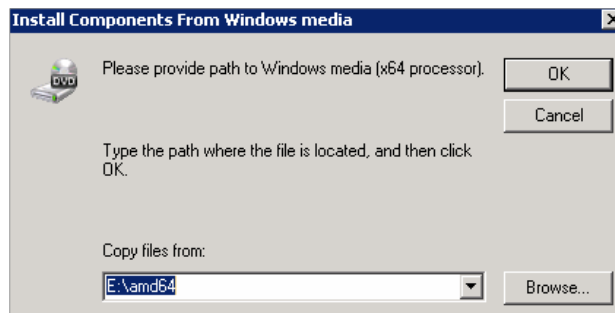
Install Components From Windows media

DVD

Please provide path to Windows media (x64 processor).

OK

Cancel

Type the path where the file is located, and then click OK.

Copy files from:

E:\amd64

Browse...